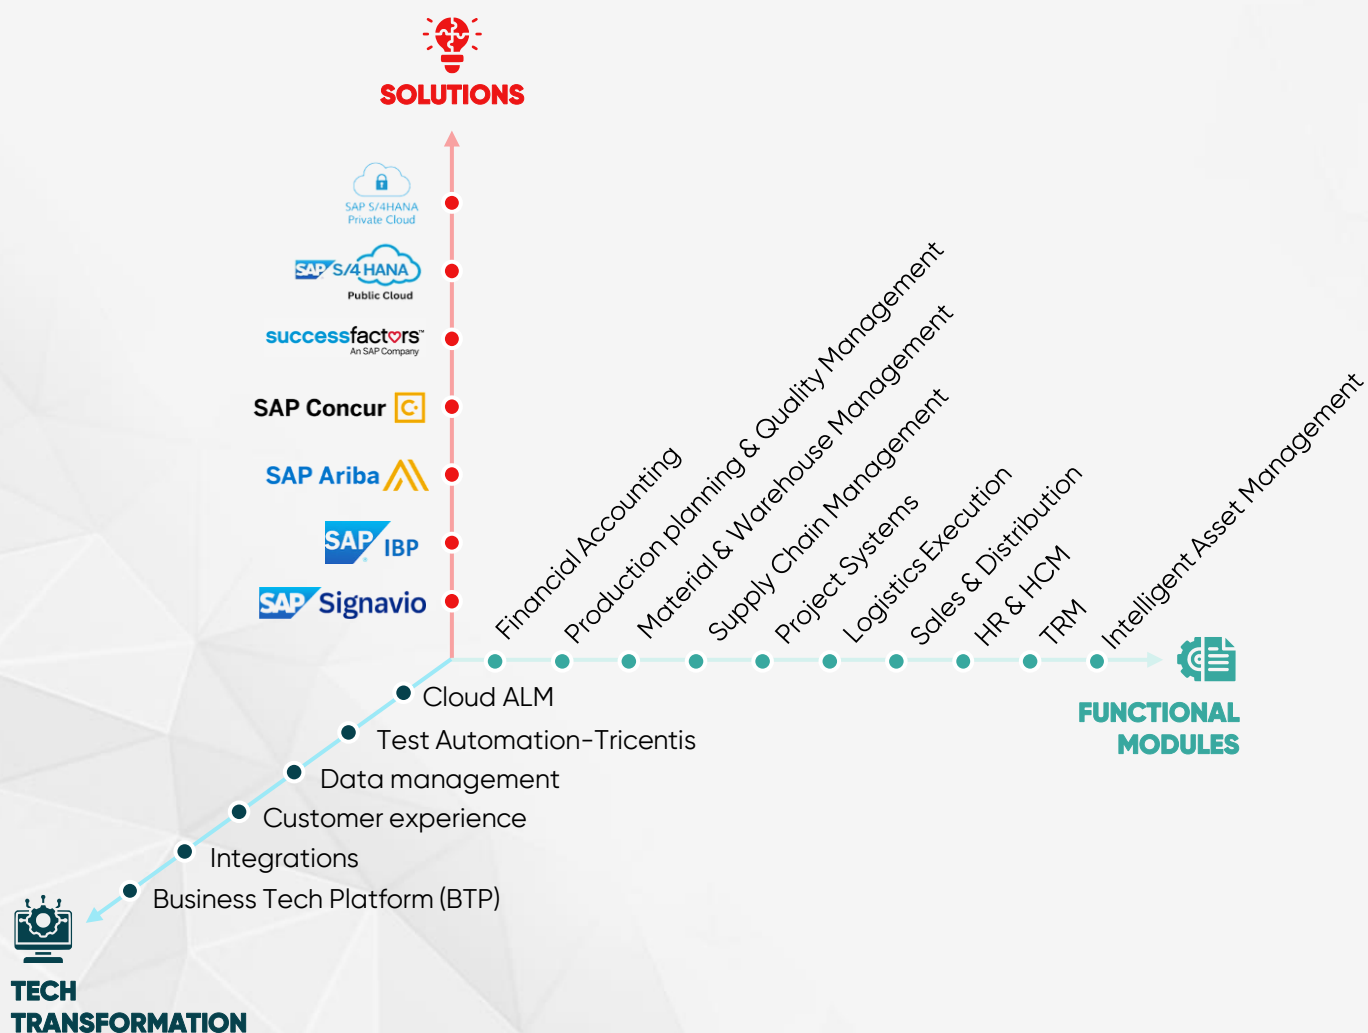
SOLUTIONS

SAP S/4HANA Private Cloud

SAP S/4 HANA Public Cloud

successfactors An SAP Company

SAP Concur

SAP Ariba

SAP IBP

SAP Signavio

Financial Accounting
Production planning & Quality Management
Material & Warehouse Management
Supply Chain Management
Project Systems
Logistics Execution
Sales & Distribution
HR & HCM
TRM
Intelligent Asset Management

FUNCTIONAL MODULES

Cloud ALM
Test Automation-Tricentis
Data management
Customer experience
Integrations
Business Tech Platform (BTP)

TECH TRANSFORMATION